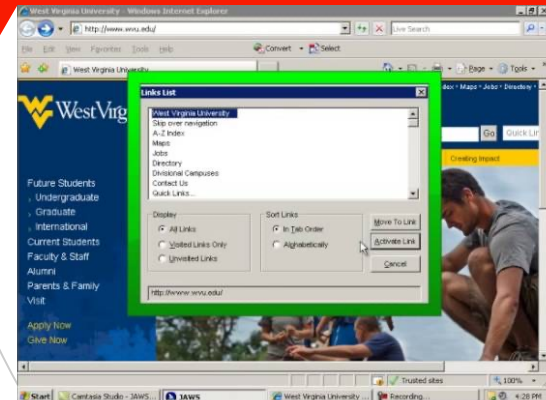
West Virginia University - Windows Internet Explorer
http://www.wvu.edu/
Live Search
File Edit View Favorites Tools Help
Convert Select
West Virginia University
Page Tools
West Virg
dex • Maps • Jobs • Directory
Go Quick Li
Creating Impact
Future Students
, Undergraduate
, Graduate
, International
Current Students
Faculty & Staff
Alumni
Parents & Family
Visit
Apply Now
Give Now
Links List
West Virginia University
Skip over navigation
A-Z Index
Maps
Jobs
Directory
Divisional Campuses
Contact Us
Quick Links...
Display
All Links
Visited Links Only
Unvisited Links
Sort Links
In Tab Order
Alphabetically
Move To Link
Activate Link
Cancel
http://www.wvu.edu/
Trusted sites
100%
Start
Camtasia Studio - JAWS...
JAWS
West Virginia University ...
Recording...
4:28 PM